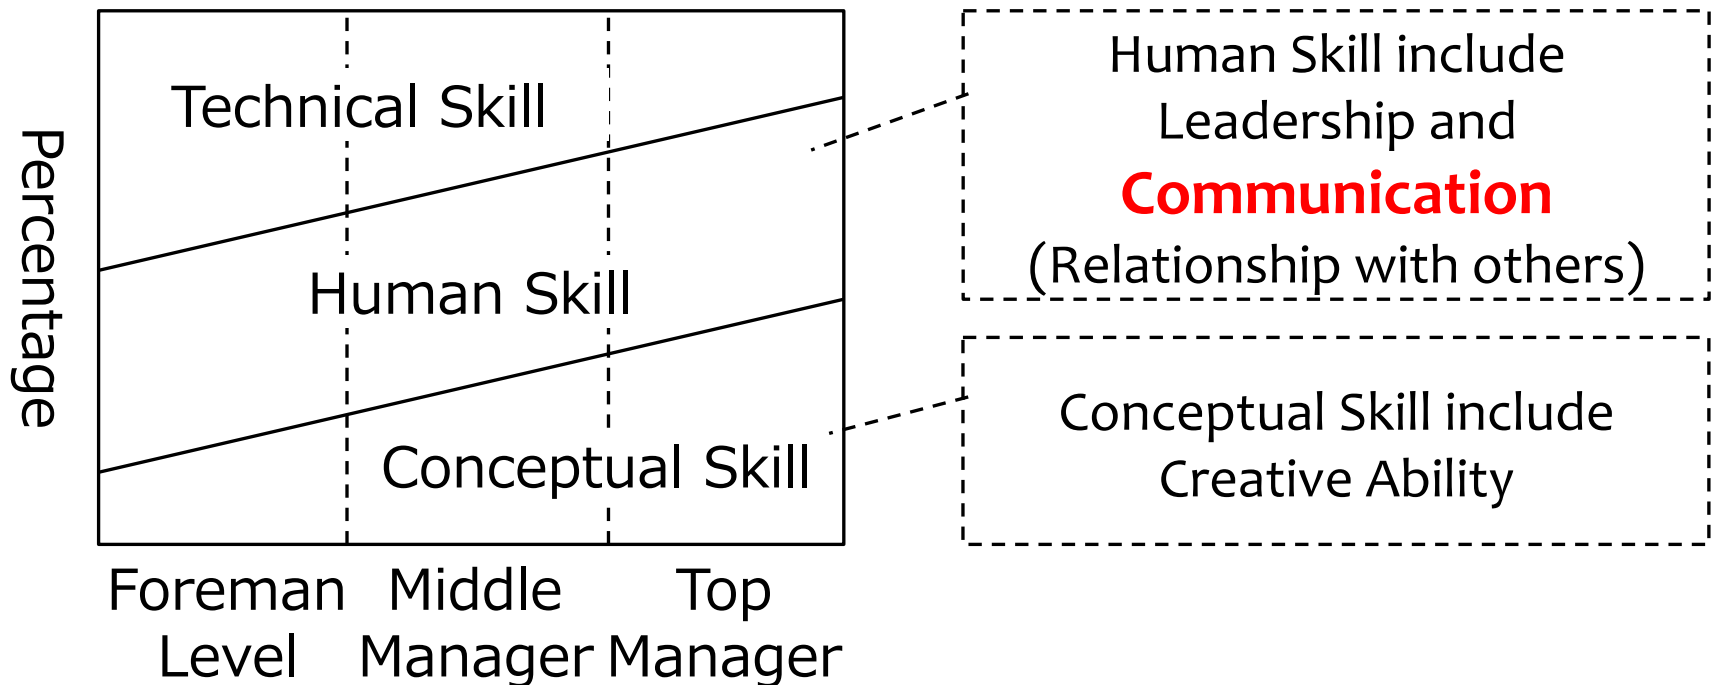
Percentage

Technical Skill

Human Skill

Conceptual Skill

Foreman Level

Middle Manager

Top Manager

Human Skill include Leadership and **Communication** (Relationship with others)

Conceptual Skill include Creative Ability